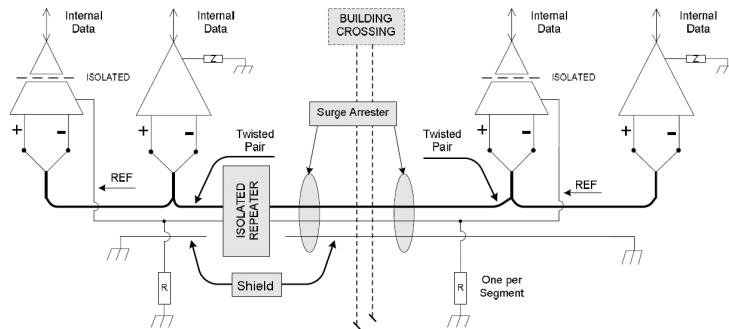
Internal Data

ISOLATED

+ -

Internal Data

Z

+ -

BUILDING CROSSING

Surge Arrester

Internal Data

ISOLATED

+ -

Internal Data

Z

+ -

Twisted Pair

Twisted Pair

REF

REF

ISOLATED REPEATER

R

Shield

R

One per Segment